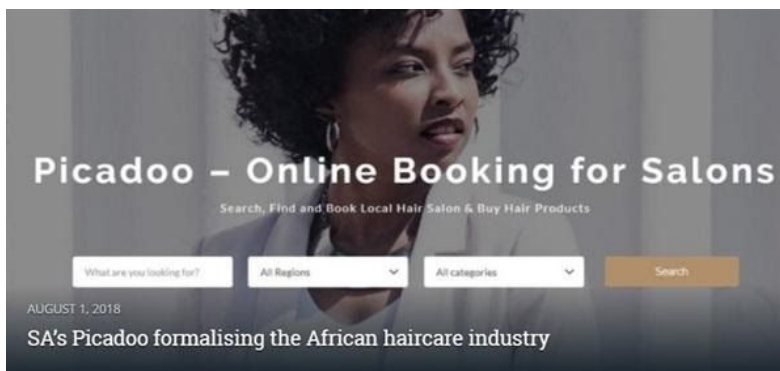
Picadoo – Online Booking for Salons

Search, Find and Book Local Hair Salon & Buy Hair Products

What are you looking for?

All Regions

All categories

Search

AUGUST 1, 2018

SA's Picadoo formalising the African haircare industry